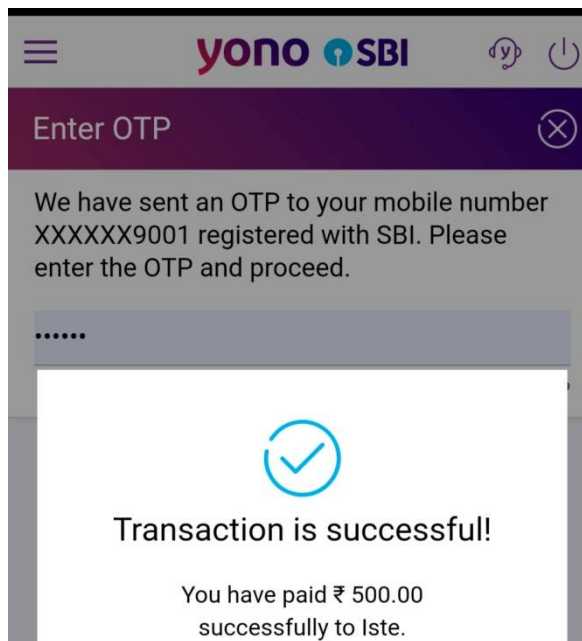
yono SBI

Enter OTP

We have sent an OTP to your mobile number XXXXXX9001 registered with SBI. Please enter the OTP and proceed.

••••••

Transaction is successful!

You have paid ₹ 500.00 successfully to Iste.